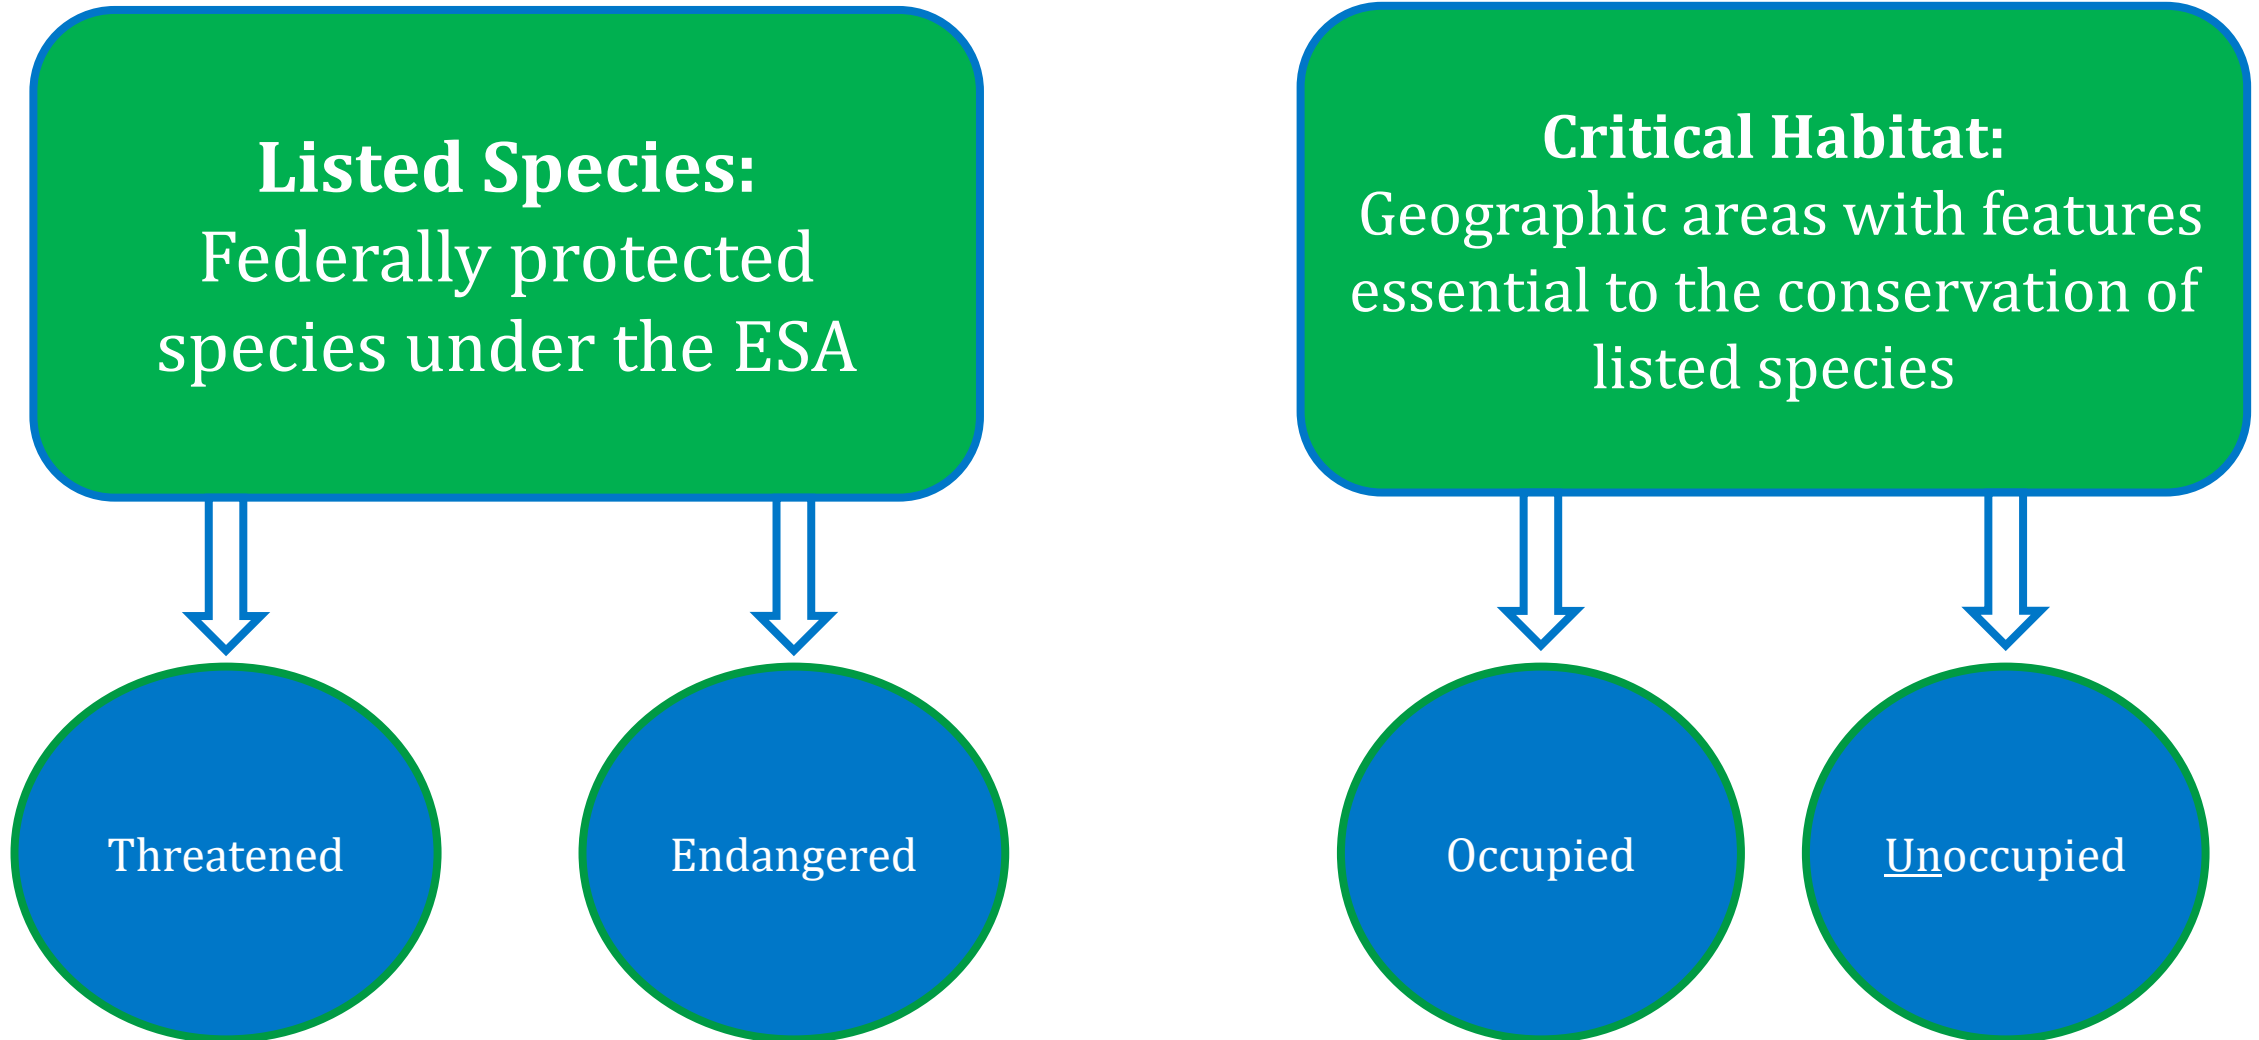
**Listed Species:**
Federally protected species under the ESA

**Critical Habitat:**
Geographic areas with features essential to the conservation of listed species

Threatened

Endangered

Occupied

<u>Un</u>occupied